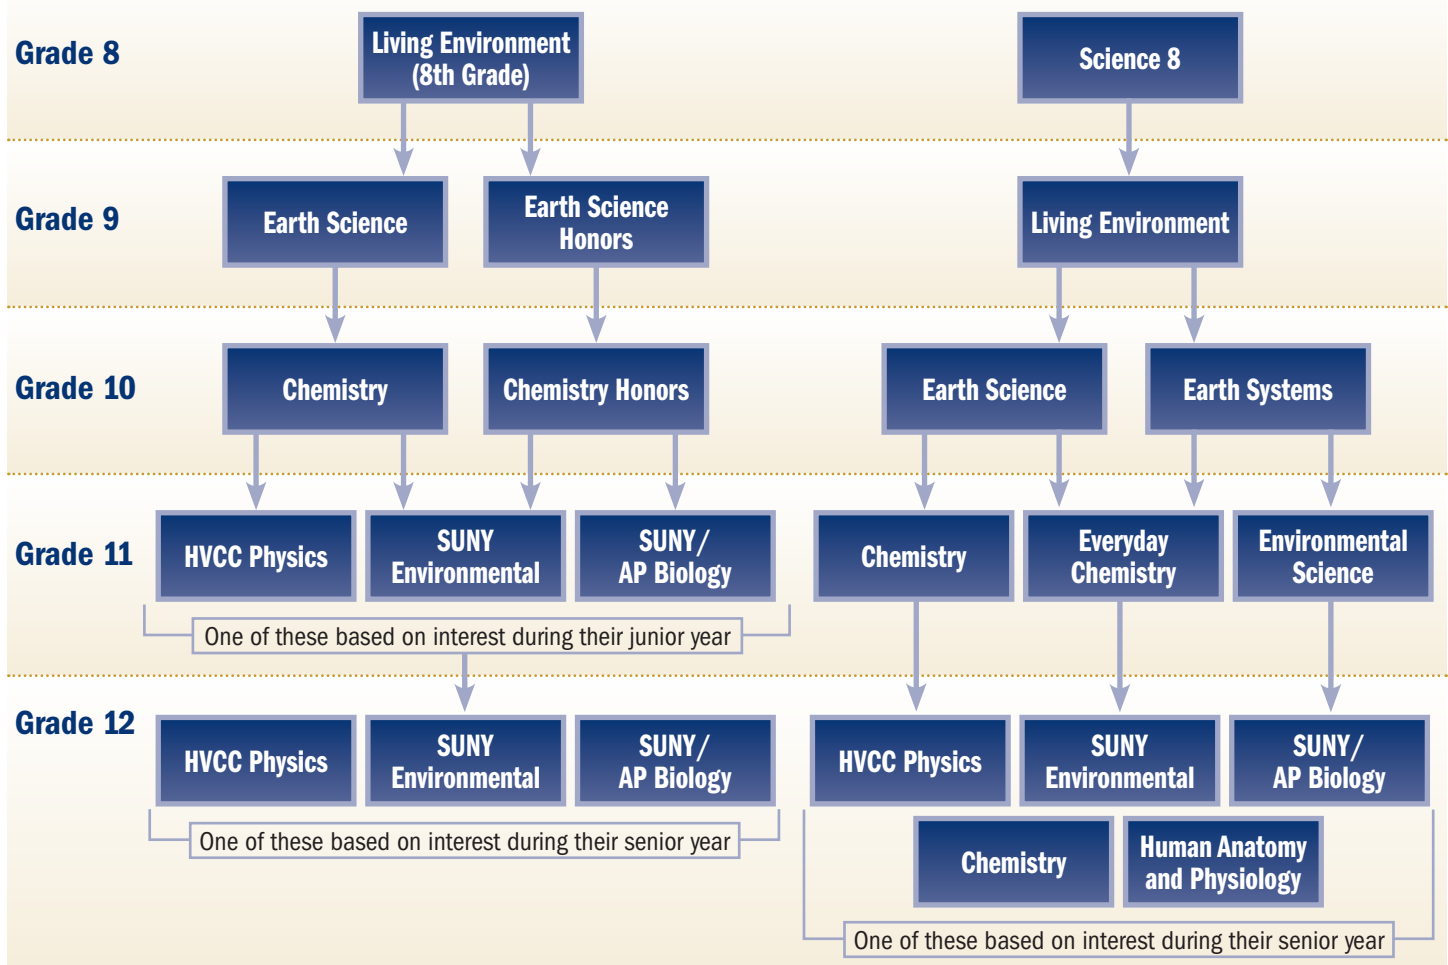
Grade 8

Living Environment (8th Grade)

Science 8

Grade 9

Earth Science

Earth Science Honors

Living Environment

Grade 10

Chemistry

Chemistry Honors

Earth Science

Earth Systems

Grade 11

HVCC Physics

SUNY Environmental

SUNY/ AP Biology

Chemistry

Everyday Chemistry

Environmental Science

One of these based on interest during their junior year

Grade 12

HVCC Physics

SUNY Environmental

SUNY/ AP Biology

HVCC Physics

SUNY Environmental

SUNY/ AP Biology

One of these based on interest during their senior year

Chemistry

Human Anatomy and Physiology

One of these based on interest during their senior year